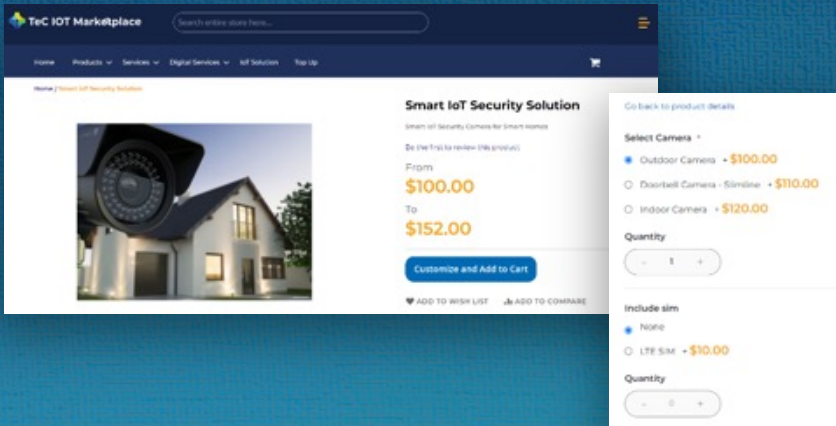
TeC IOT Marketplace

Search entire store here...

Home Products Services Digital Services IoT Solution Top Up

Home / Smart IoT Security Solution

Smart IoT Security Solution

Smart IoT Security Camera for Smart Homes

Be the first to review this product

From

$100.00

To

$152.00

Customize and Add to Cart

ADD TO WISH LIST ADD TO COMPARE

Go back to product details

Select Camera *

Outdoor Camera + $100.00

Doorbell Camera - Slimline + $110.00

Indoor Camera + $120.00

Quantity

- 1 +

Include sim

None

LTE SIM + $10.00

Quantity

- 0 +